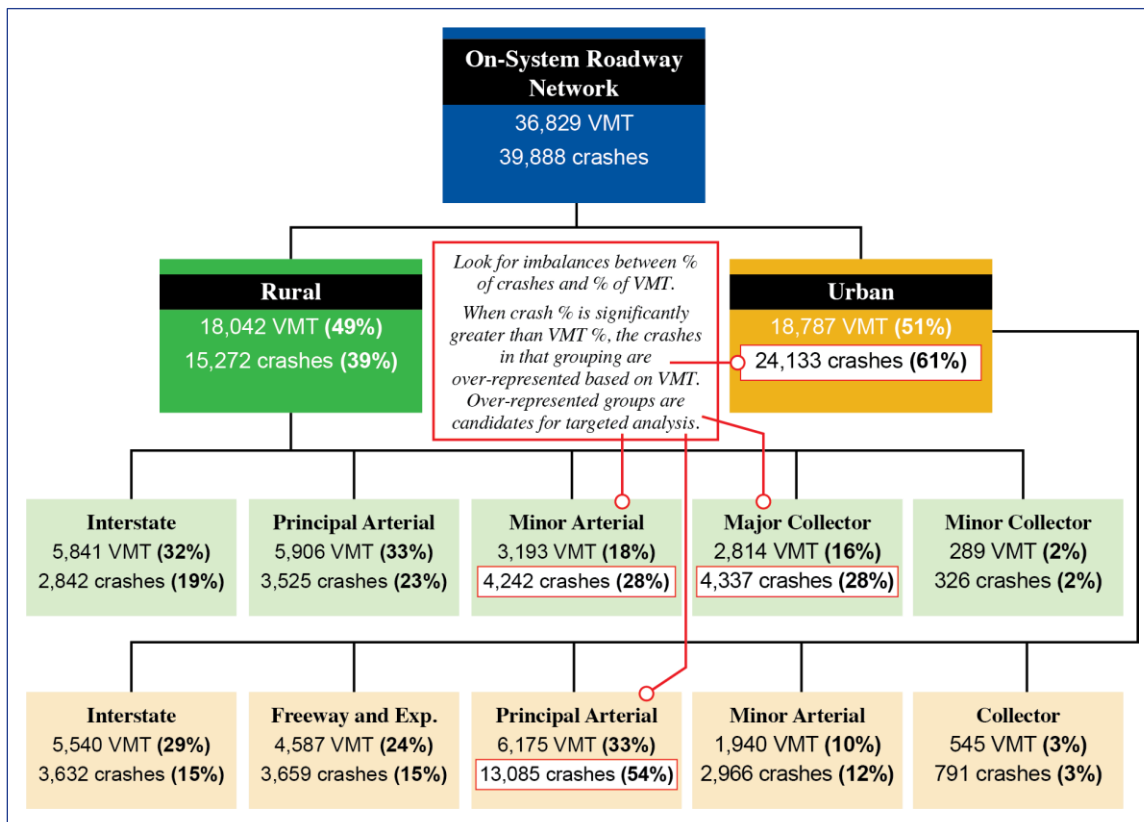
On-System Roadway Network
36,829 VMT
39,888 crashes

Rural
18,042 VMT (49%)
15,272 crashes (39%)

Look for imbalances between % of crashes and % of VMT.
When crash % is significantly greater than VMT %, the crashes in that grouping are over-represented based on VMT. Over-represented groups are candidates for targeted analysis.

Urban
18,787 VMT (51%)
24,133 crashes (61%)

Interstate
5,841 VMT (32%)
2,842 crashes (19%)

Principal Arterial
5,906 VMT (33%)
3,525 crashes (23%)

Minor Arterial
3,193 VMT (18%)
4,242 crashes (28%)

Major Collector
2,814 VMT (16%)
4,337 crashes (28%)

Minor Collector
289 VMT (2%)
326 crashes (2%)

Interstate
5,540 VMT (29%)
3,632 crashes (15%)

Freeway and Exp.
4,587 VMT (24%)
3,659 crashes (15%)

Principal Arterial
6,175 VMT (33%)
13,085 crashes (54%)

Minor Arterial
1,940 VMT (10%)
2,966 crashes (12%)

Collector
545 VMT (3%)
791 crashes (3%)